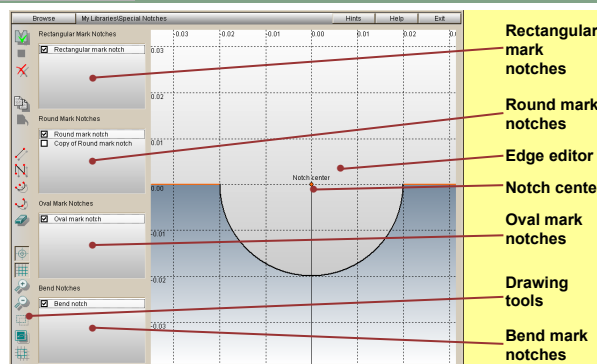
Browse | My Libraries\Special Notches | Hints | Help | Exit

Rectangular Mark Notches
☑ Rectangular mark notch

Round Mark Notches
☑ Round mark notch
☐ Copy of Round mark notch

Oval Mark Notches
☑ Oval mark notch

Bend Notches
☑ Bend notch

-0.03 | -0.02 | -0.01 | 0.00 | 0.01 | 0.02 | 0.0

0.03
0.02
0.01
0.00
-0.01
-0.02
-0.03

Notch center

Rectangular mark notches

Round mark notches

Edge editor

Notch cente

Oval mark notches

Drawing tools

Bend mark notches